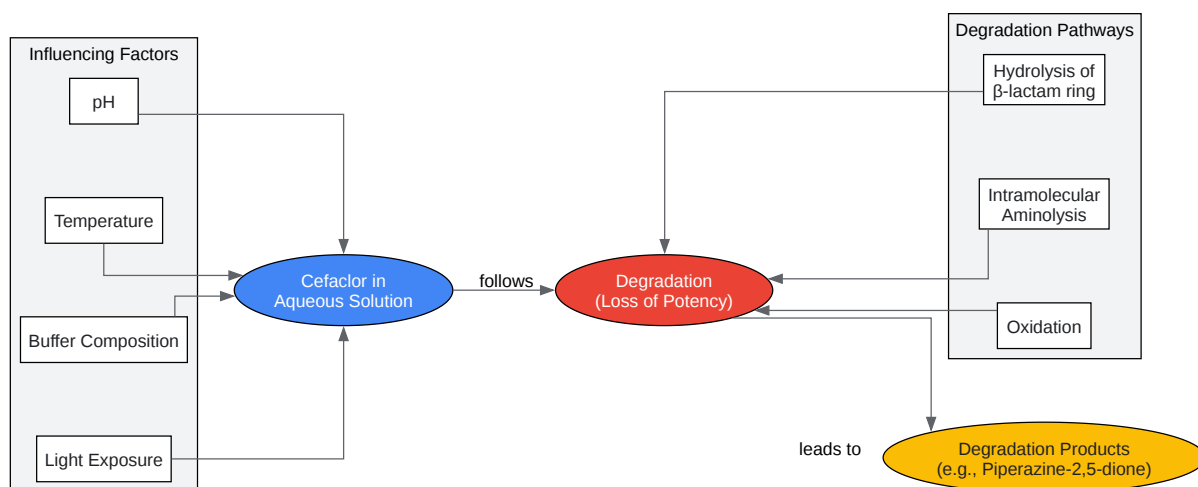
Influencing Factors

pH

Temperature

Buffer Composition

Light Exposure

Cefaclor in Aqueous Solution

follows

Degradation (Loss of Potency)

Degradation Pathways

Hydrolysis of β-lactam ring

Intramolecular Aminolysis

Oxidation

leads to

Degradation Products (e.g., Piperazine-2,5-dione)